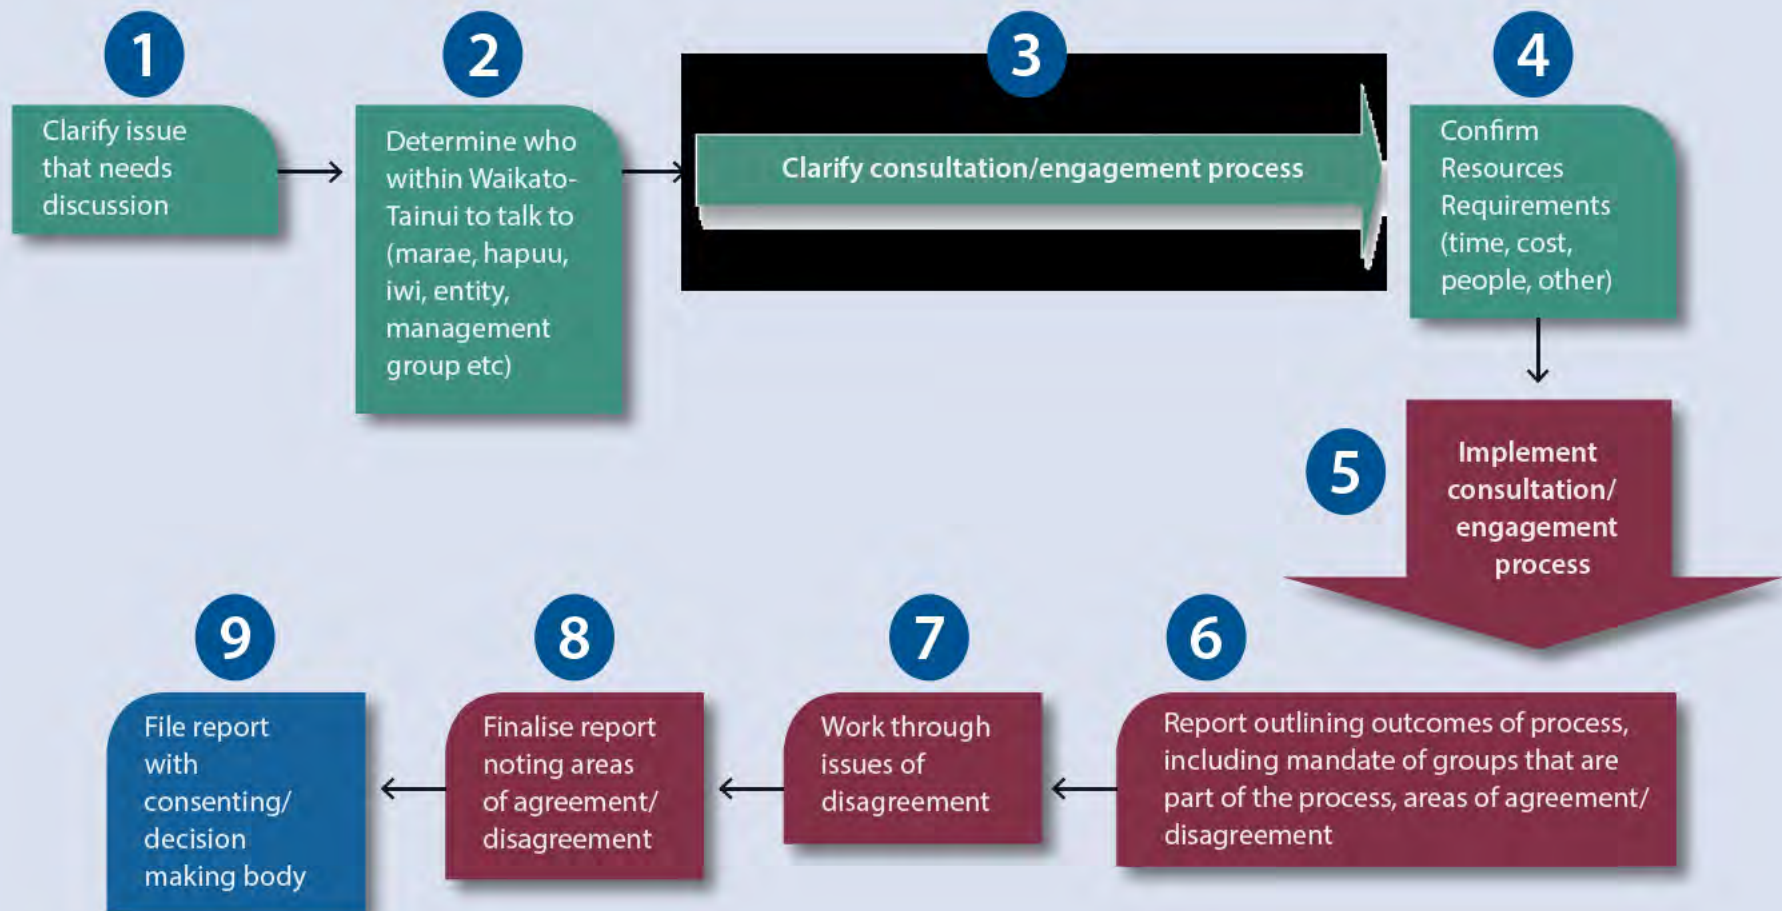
1
Clarify issue that needs discussion

2
Determine who within Waikato-Tainui to talk to (marae, hapuu, iwi, entity, management group etc)

3
Clarify consultation/engagement process

4
Confirm Resources Requirements (time, cost, people, other)

5
Implement consultation/ engagement process

6
Report outlining outcomes of process, including mandate of groups that are part of the process, areas of agreement/ disagreement

7
Work through issues of disagreement

8
Finalise report noting areas of agreement/ disagreement

9
File report with consenting/ decision making body